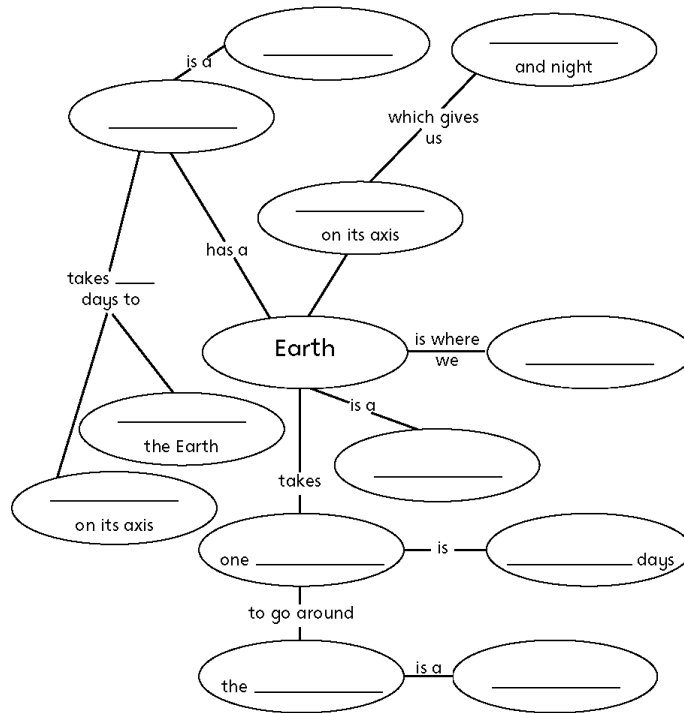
is a

______________

______________
and night

which gives us

______________

______________
on its axis

has a

takes ____ days to

Earth

is where we

______________

______________
the Earth

is a

______________

takes

______________
on its axis

one ______________

is

______________ days

to go around

the ______________

is a

______________